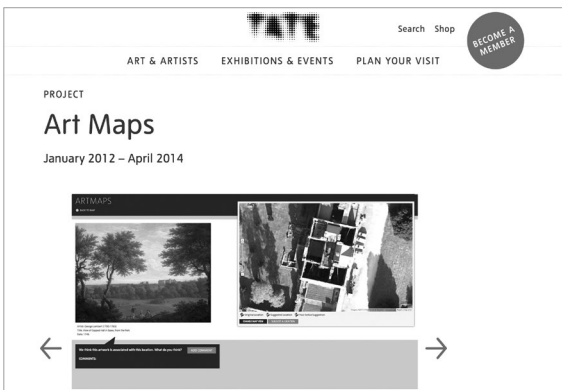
TATE

Search Shop

BECOME A MEMBER

ART & ARTISTS EXHIBITIONS & EVENTS PLAN YOUR VISIT

PROJECT

Art Maps

January 2012 – April 2014

ARTMAPS

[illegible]

We think this artwork is associated with this location. What do you think?

COMMENTS